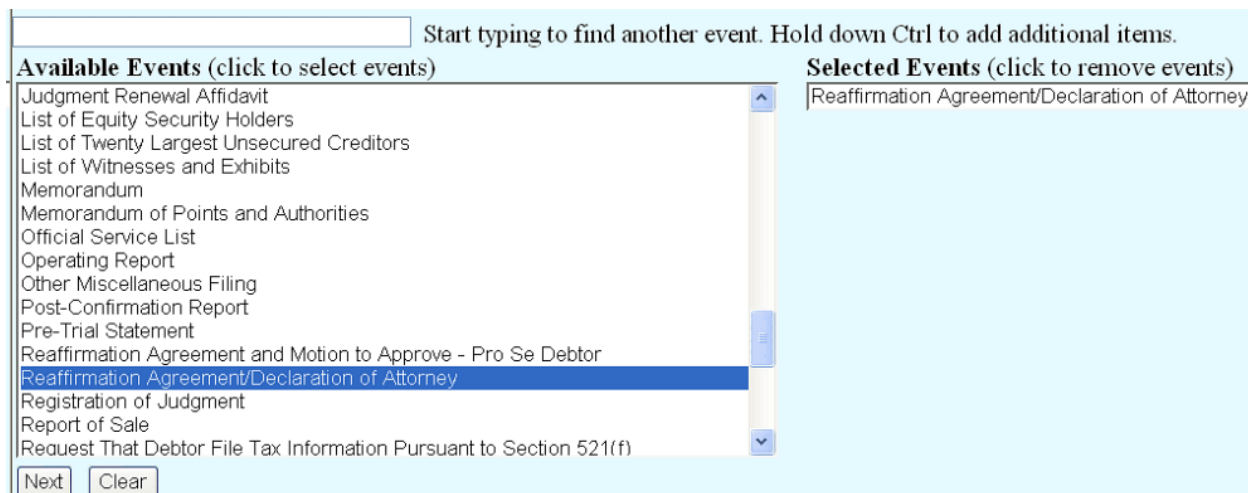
Start typing to find another event. Hold down Ctrl to add additional items.

**Available Events** (click to select events)

Judgment Renewal Affidavit
List of Equity Security Holders
List of Twenty Largest Unsecured Creditors
List of Witnesses and Exhibits
Memorandum
Memorandum of Points and Authorities
Official Service List
Operating Report
Other Miscellaneous Filing
Post-Confirmation Report
Pre-Trial Statement
Reaffirmation Agreement and Motion to Approve - Pro Se Debtor
Reaffirmation Agreement/Declaration of Attorney
Registration of Judgment
Report of Sale
Request That Debtor File Tax Information Pursuant to Section 521(f)

**Selected Events** (click to remove events)

Reaffirmation Agreement/Declaration of Attorney

Next Clear